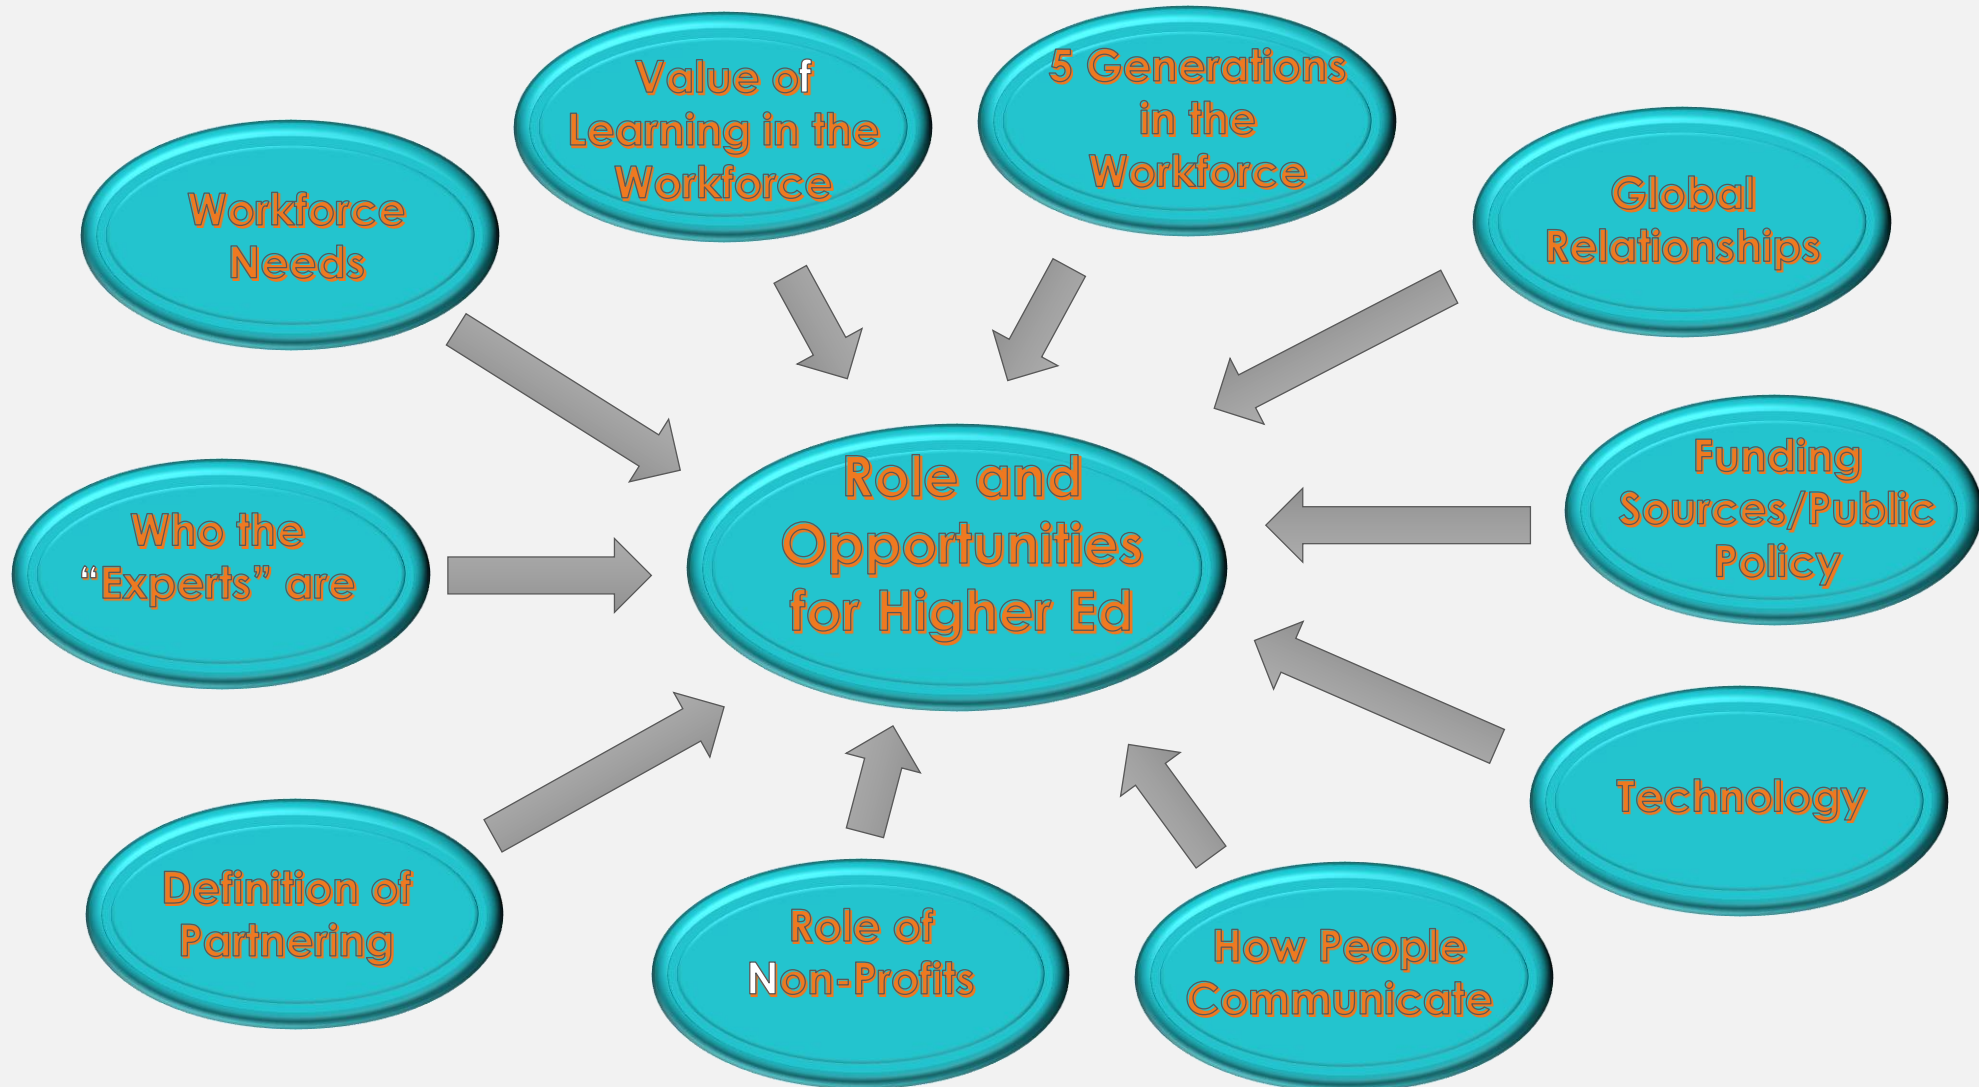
Workforce Needs

Value of Learning in the Workforce

5 Generations in the Workforce

Global Relationships

Who the "Experts" are

Role and Opportunities for Higher Ed

Funding Sources/Public Policy

Technology

Definition of Partnering

Role of Non-Profits

How People Communicate